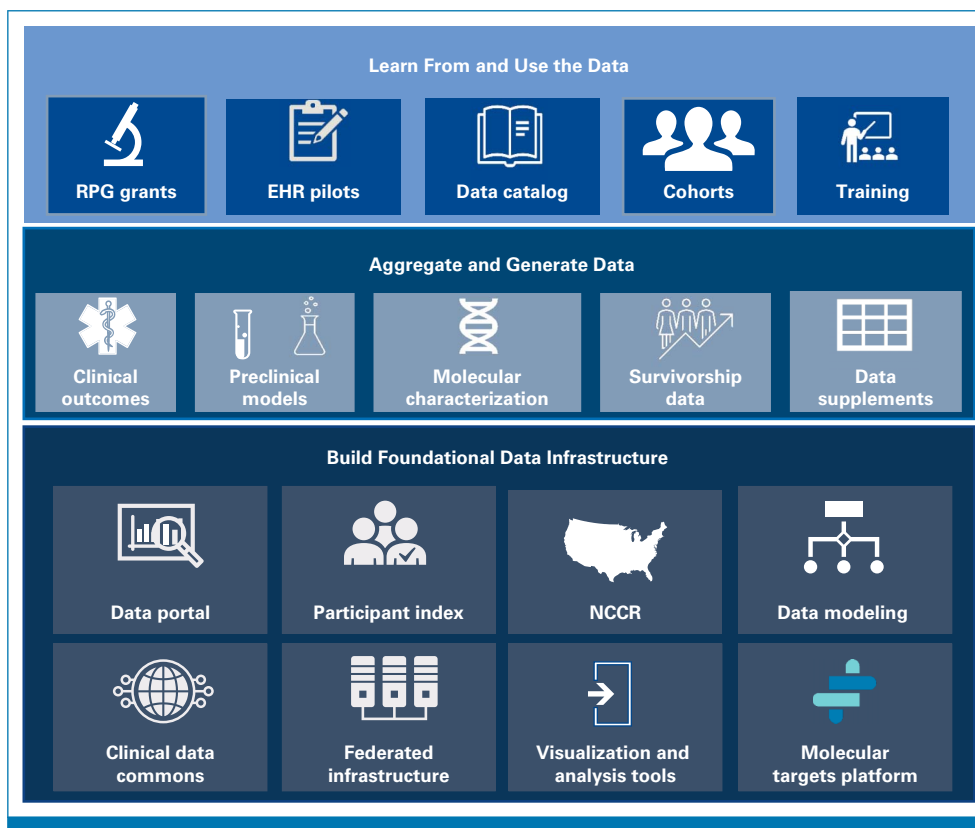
Learn From and Use the Data

RPG grants

EHR pilots

Data catalog

Cohorts

Training

Aggregate and Generate Data

Clinical outcomes

Preclinical models

Molecular characterization

Survivorship data

Data supplements

Build Foundational Data Infrastructure

Data portal

Participant index

NCCR

Data modeling

Clinical data commons

Federated infrastructure

Visualization and analysis tools

Molecular targets platform